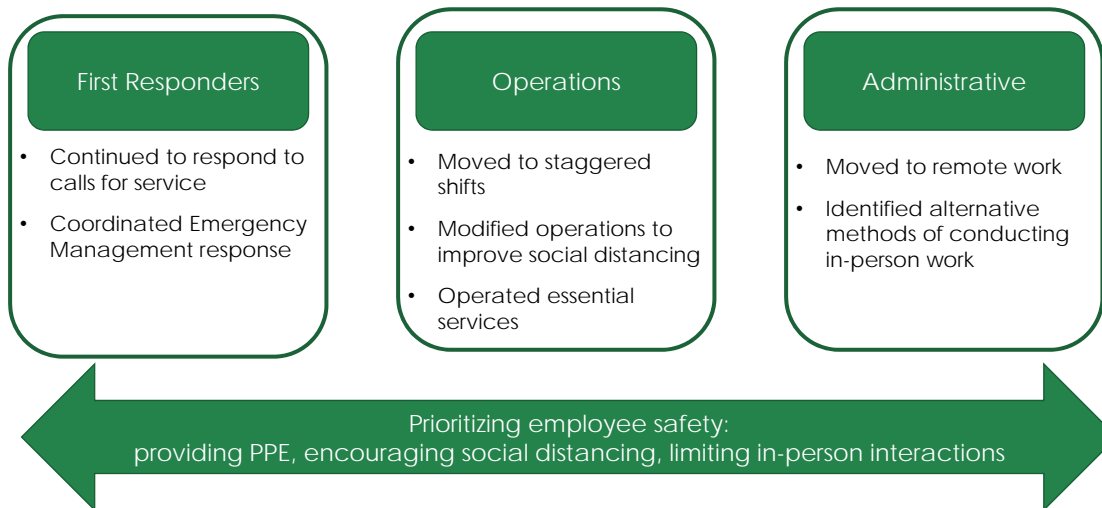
First Responders

- Continued to respond to calls for service
- Coordinated Emergency Management response

Operations

- Moved to staggered shifts
- Modified operations to improve social distancing
- Operated essential services

Administrative

- Moved to remote work
- Identified alternative methods of conducting in-person work

Prioritizing employee safety:
providing PPE, encouraging social distancing, limiting in-person interactions